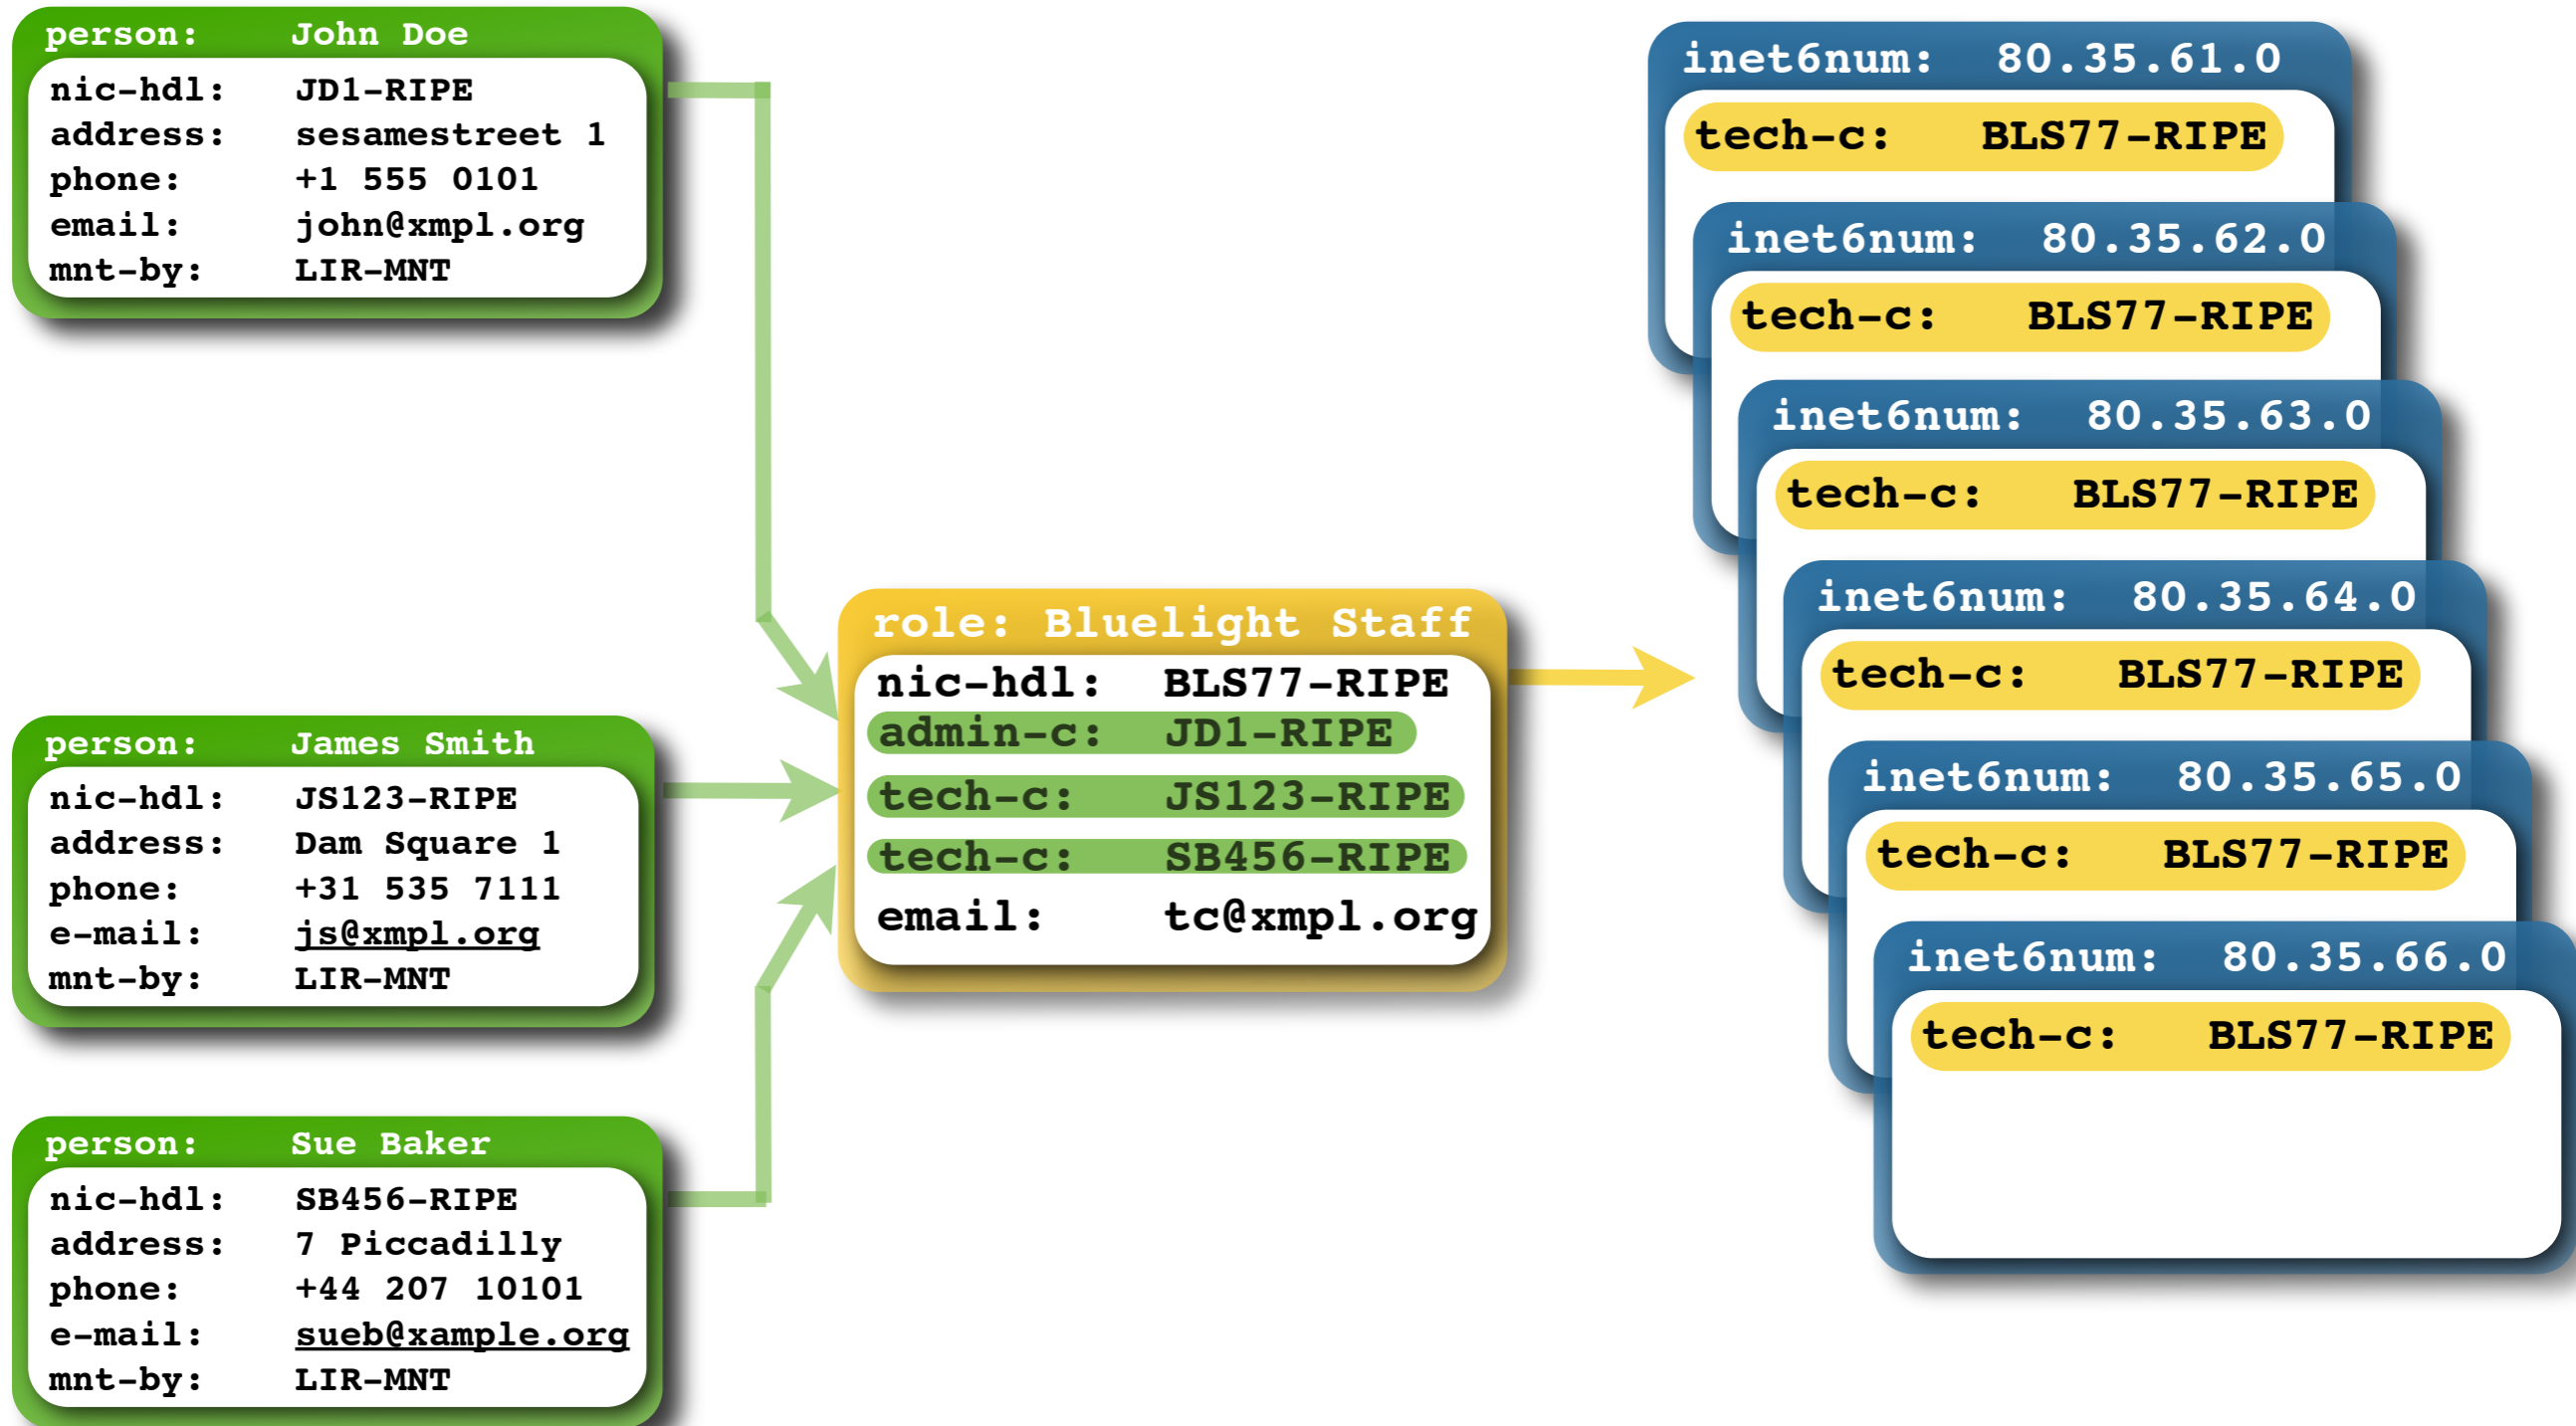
person: John Doe
nic-hdl: JD1-RIPE
address: sesamestreet 1
phone: +1 555 0101
email: john@xmpl.org
mnt-by: LIR-MNT

person: James Smith
nic-hdl: JS123-RIPE
address: Dam Square 1
phone: +31 535 7111
e-mail: js@xmpl.org
mnt-by: LIR-MNT

person: Sue Baker
nic-hdl: SB456-RIPE
address: 7 Piccadilly
phone: +44 207 10101
e-mail: sueb@xample.org
mnt-by: LIR-MNT

role: Bluelight Staff
nic-hdl: BLS77-RIPE
admin-c: JD1-RIPE
tech-c: JS123-RIPE
tech-c: SB456-RIPE
email: tc@xmpl.org

inet6num: 80.35.61.0
tech-c: BLS77-RIPE

inet6num: 80.35.62.0
tech-c: BLS77-RIPE

inet6num: 80.35.63.0
tech-c: BLS77-RIPE

inet6num: 80.35.64.0
tech-c: BLS77-RIPE

inet6num: 80.35.65.0
tech-c: BLS77-RIPE

inet6num: 80.35.66.0
tech-c: BLS77-RIPE